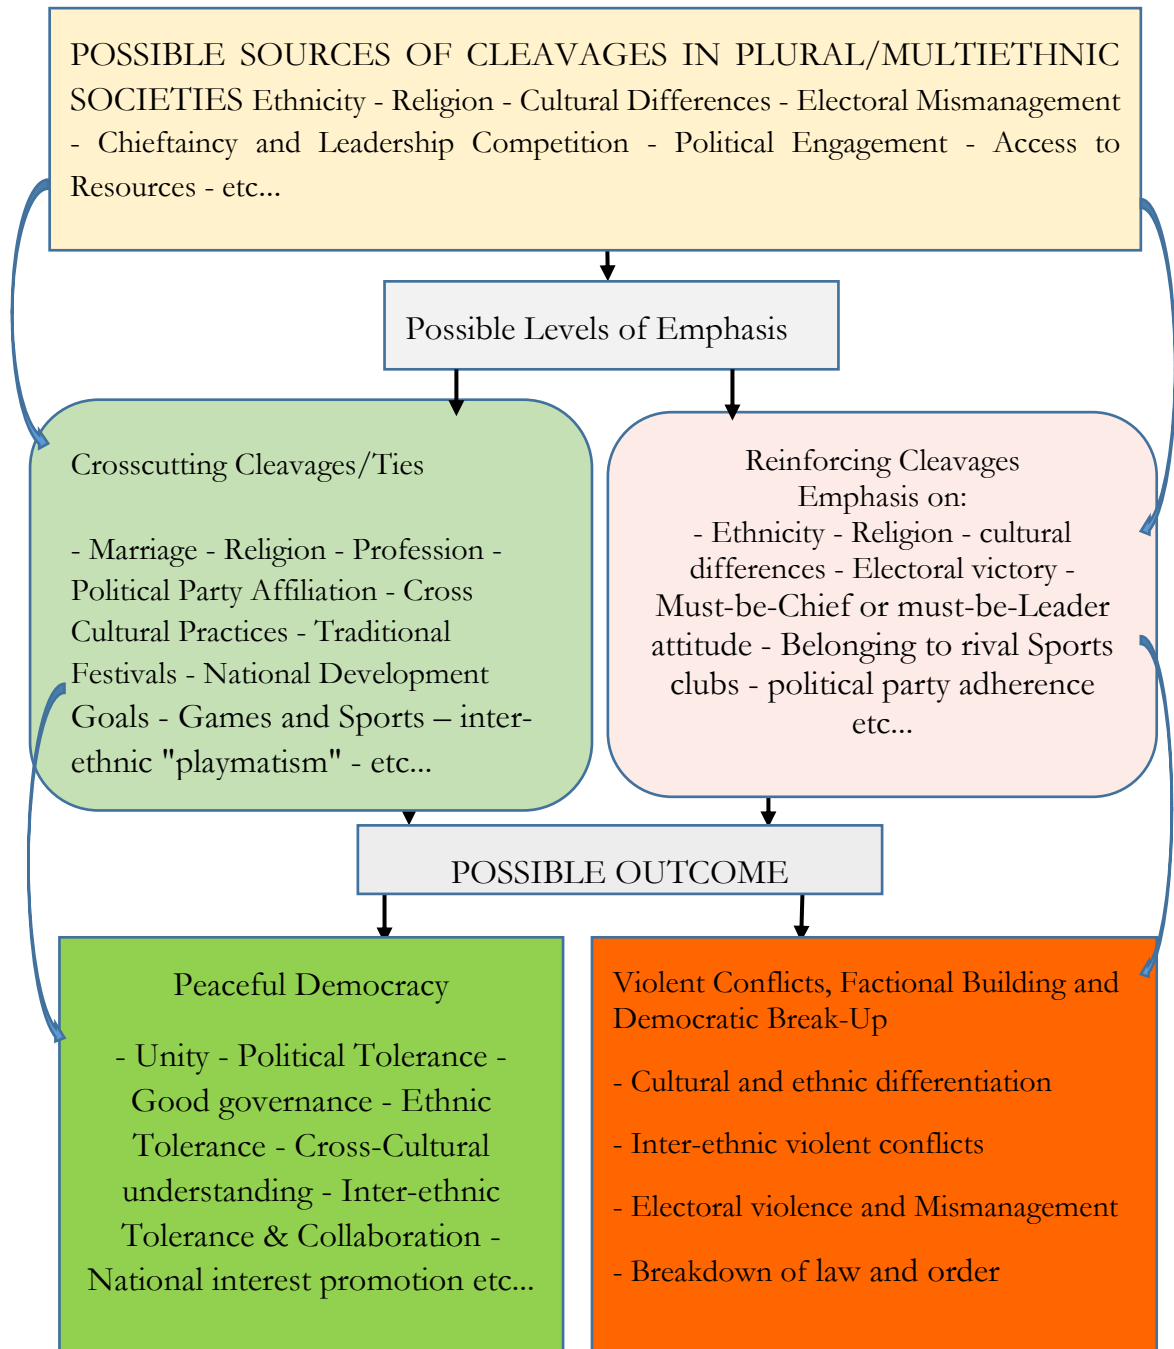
POSSIBLE SOURCES OF CLEAVAGES IN PLURAL/MULTIETHNIC SOCIETIES Ethnicity - Religion - Cultural Differences - Electoral Mismanagement - Chieftaincy and Leadership Competition - Political Engagement - Access to Resources - etc...

Possible Levels of Emphasis

Crosscutting Cleavages/Ties

- Marriage - Religion - Profession - Political Party Affiliation - Cross Cultural Practices - Traditional Festivals - National Development Goals - Games and Sports – inter-ethnic "playmatism" - etc...

Reinforcing Cleavages
Emphasis on:
- Ethnicity - Religion - cultural differences - Electoral victory - Must-be-Chief or must-be-Leader attitude - Belonging to rival Sports clubs - political party adherence etc...

POSSIBLE OUTCOME

Peaceful Democracy

- Unity - Political Tolerance - Good governance - Ethnic Tolerance - Cross-Cultural understanding - Inter-ethnic Tolerance & Collaboration - National interest promotion etc...

Violent Conflicts, Factional Building and Democratic Break-Up

- Cultural and ethnic differentiation

- Inter-ethnic violent conflicts

- Electoral violence and Mismanagement

- Breakdown of law and order